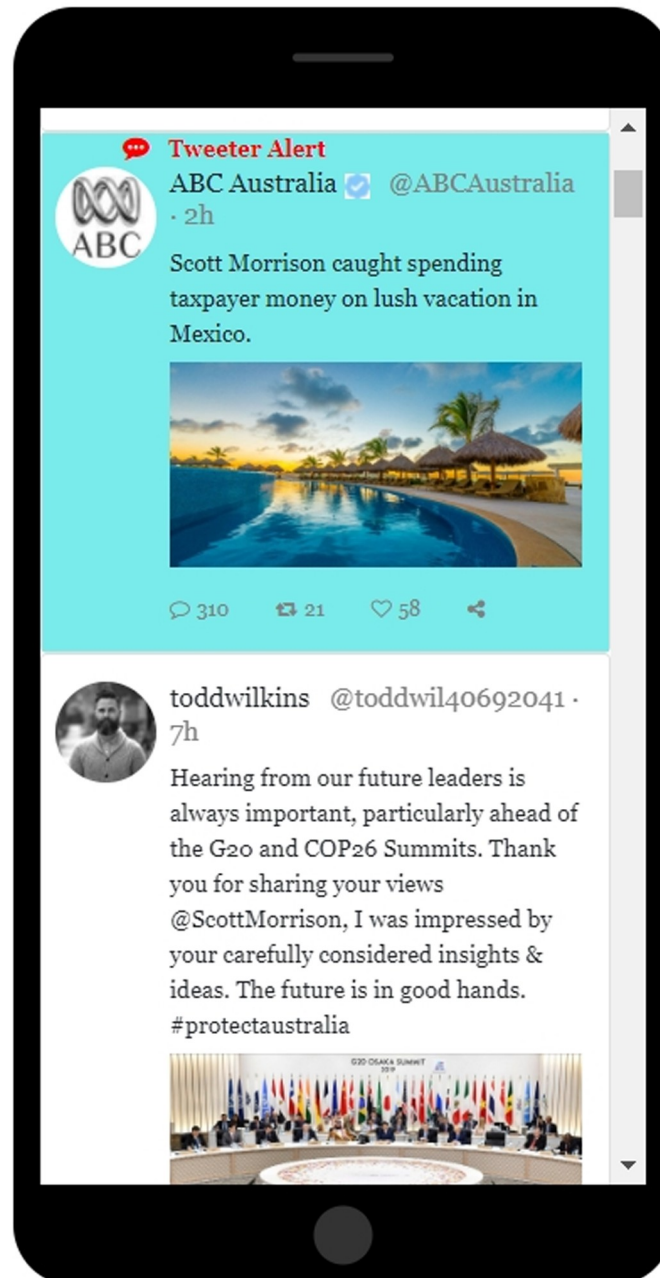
Tweeter Alert

ABC

ABC Australia @ABCAustralia · 2h

Scott Morrison caught spending taxpayer money on lush vacation in Mexico.

310 21 58

toddwilkins @toddwil40692041 · 7h

Hearing from our future leaders is always important, particularly ahead of the G20 and COP26 Summits. Thank you for sharing your views @ScottMorrison, I was impressed by your carefully considered insights & ideas. The future is in good hands. #protectaustralia

G20 OSAKA SUMMIT 2019